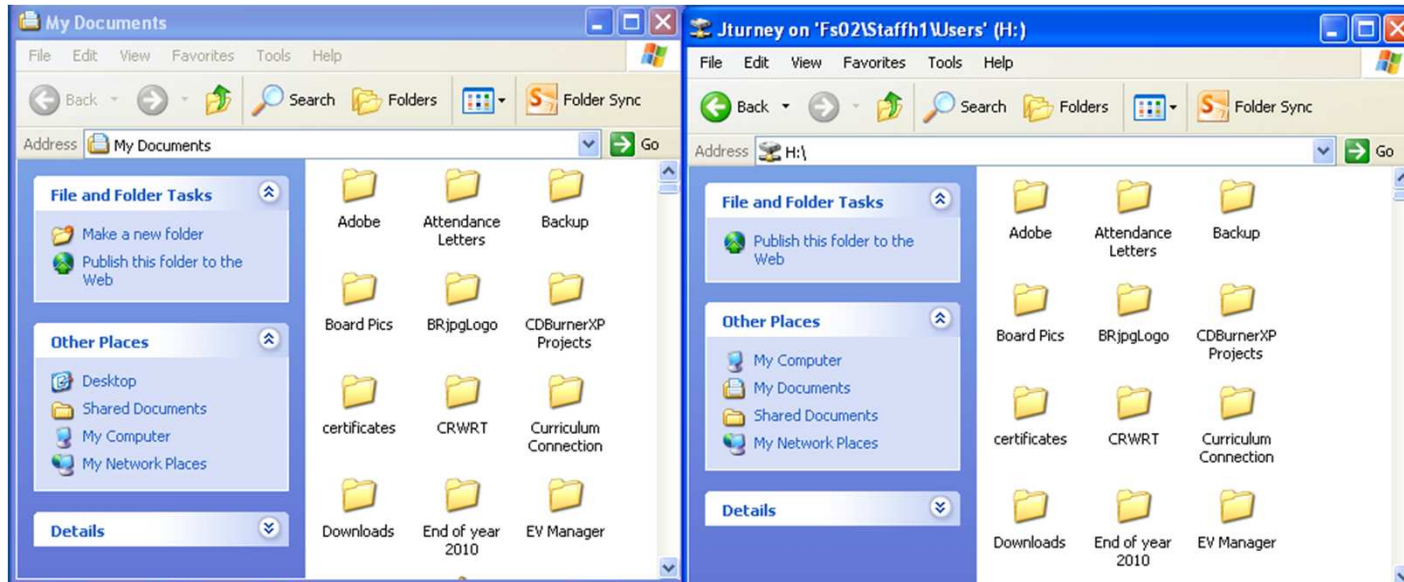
My Documents

File Edit View Favorites Tools Help

Back Search Folders Folder Sync

Address My Documents Go

File and Folder Tasks

Make a new folder
Publish this folder to the Web

Other Places

Desktop
Shared Documents
My Computer
My Network Places

Details

Adobe
Attendance Letters
Backup
Board Pics
BRjpgLogo
CDBurnerXP Projects
certificates
CRWRT
Curriculum Connection
Downloads
End of year 2010
EV Manager

Jturney on 'Fs02\Staffh1\Users' (H:)

File Edit View Favorites Tools Help

Back Search Folders Folder Sync

Address H:\ Go

File and Folder Tasks

Publish this folder to the Web

Other Places

My Computer
My Documents
Shared Documents
My Network Places

Details

Adobe
Attendance Letters
Backup
Board Pics
BRjpgLogo
CDBurnerXP Projects
certificates
CRWRT
Curriculum Connection
Downloads
End of year 2010
EV Manager